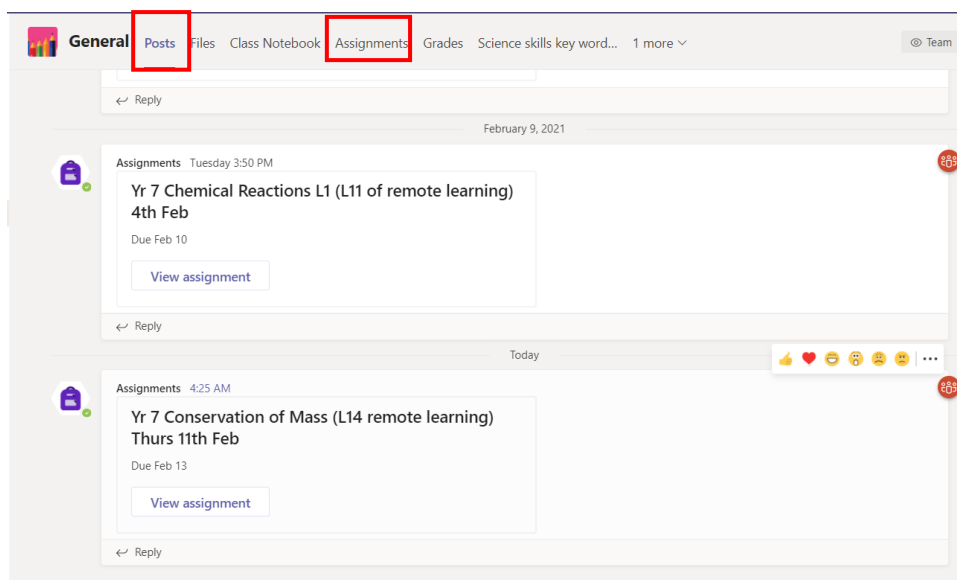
General Posts Files Class Notebook Assignments Grades Science skills key word... 1 more

Team

Reply

February 9, 2021

Assignments Tuesday 3:50 PM

Yr 7 Chemical Reactions L1 (L11 of remote learning) 4th Feb

Due Feb 10

View assignment

Reply

Today

Assignments 4:25 AM

Yr 7 Conservation of Mass (L14 remote learning) Thurs 11th Feb

Due Feb 13

View assignment

Reply